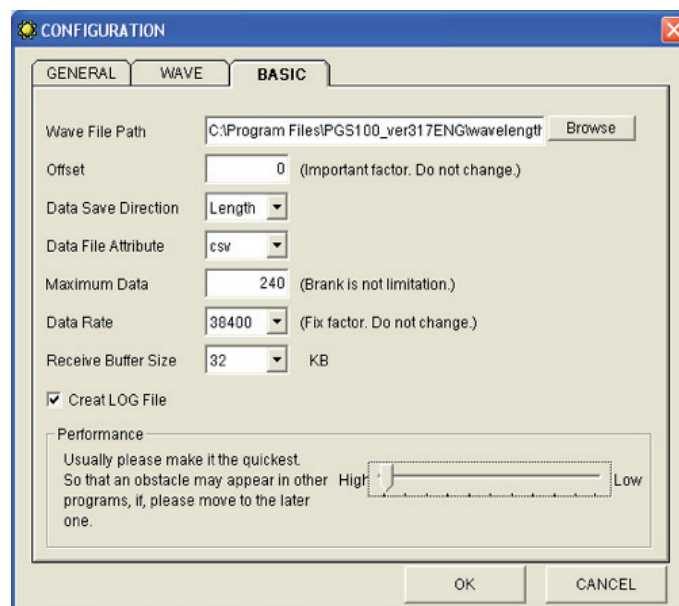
CONFIGURATION

GENERAL
WAVE
BASIC

Wave File Path
C:\Program Files\PGS100_ver317ENG\wavelength
Browse

Offset
0
(Important factor. Do not change.)

Data Save Direction
Length

Data File Attribute
csv

Maximum Data
240
(Brank is not limitation.)

Data Rate
38400
(Fix factor. Do not change.)

Receive Buffer Size
32
KB

Creat LOG File

Performance

Usually please make it the quickest. So that an obstacle may appear in other programs, if, please move to the later one.

High
Low

OK
CANCEL